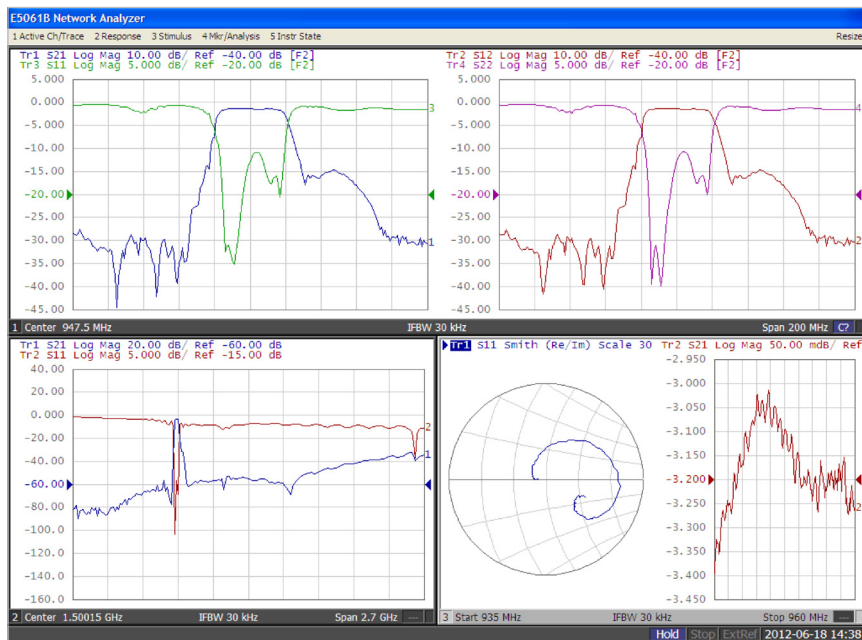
E5061B Network Analyzer

1 Active Ch/Trace 2 Response 3 Stimulus 4 Mkr/Analysis 5 Instr State

Resize

Tr1 S21 Log Mag 10.00 dB/ Ref -40.00 dB [F2]
Tr3 S11 Log Mag 5.000 dB/ Ref -20.00 dB [F2]

0.000
-5.000
-10.00
-15.00
-20.00
-25.00
-30.00
-35.00
-40.00
-45.00

3
1

Tr2 S12 Log Mag 10.00 dB/ Ref -40.00 dB [F2]
Tr4 S22 Log Mag 5.000 dB/ Ref -20.00 dB [F2]

0.000
-5.000
-10.00
-15.00
-20.00
-25.00
-30.00
-35.00
-40.00
-45.00

4
2

1 Center 947.5 MHz IFBW 30 kHz Span 200 MHz C?

Tr1 S21 Log Mag 20.00 dB/ Ref -60.00 dB
Tr2 S11 Log Mag 5.000 dB/ Ref -15.00 dB

40.00
20.00
0.000
-20.00
-40.00
-60.00
-80.00
-100.0
-120.0
-140.0
-160.0

2
1

2 Center 1.50015 GHz IFBW 30 kHz Span 2.7 GHz

Tr1 S11 Smith (Re/Im) Scale 30 Tr2 S21 Log Mag 50.00 mdB/ Ref

-2.950
-3.000
-3.050
-3.100
-3.150
-3.200
-3.250
-3.300
-3.350
-3.400
-3.450

2

3 Start 935 MHz IFBW 30 kHz Stop 960 MHz

Hold Stop ExtRef 2012-06-18 14:38